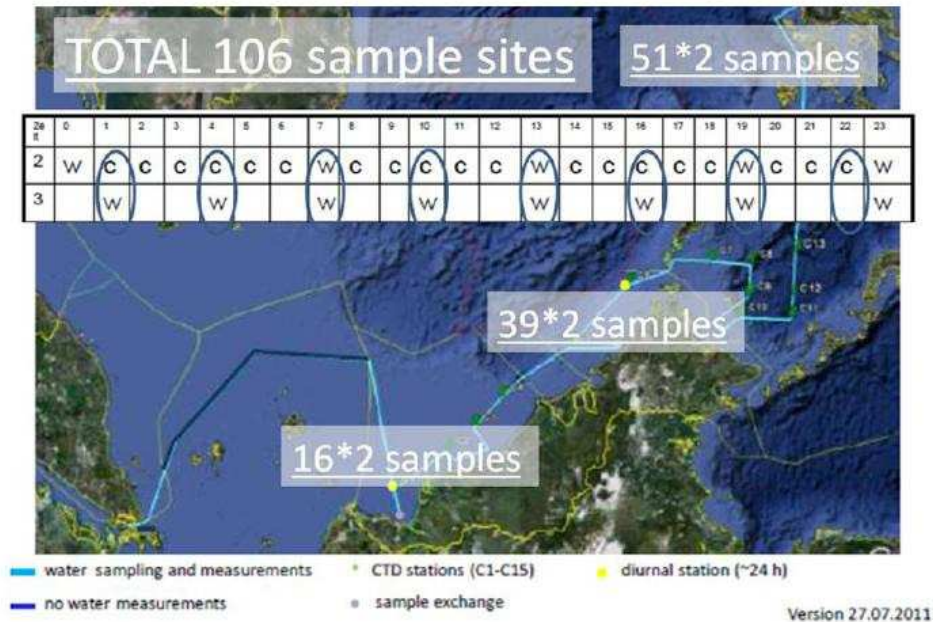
TOTAL 106 sample sites

51*2 samples

| Zeit | 0 | 1 | 2 | 3 | 4 | 5 | 6 | 7 | 8 | 9 | 10 | 11 | 12 | 13 | 14 | 15 | 16 | 17 | 18 | 19 | 20 | 21 | 22 | 23 |
|---|---|---|---|---|---|---|---|---|---|---|---|---|---|---|---|---|---|---|---|---|---|---|---|---|
| 2 | W | C | C | C | C | C | C | W | C | C | C | C | C | W | C | C | C | C | C | W | C | C | C | W |
| 3 |  | W |  |  | W |  |  | W |  |  | W |  |  | W |  |  | W |  |  | W |  |  |  | W |

C13
C12
C11

39*2 samples

16*2 samples

water sampling and measurements
CTD stations (C1-C15)
diurnal station (~24 h)
no water measurements
sample exchange

Version 27.07.2011